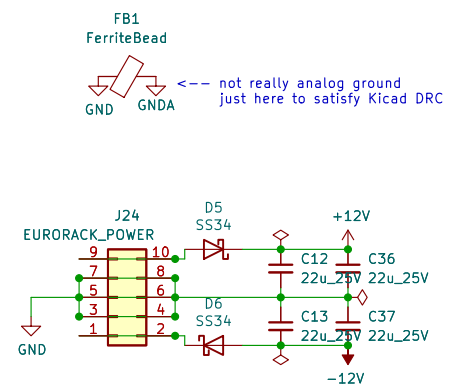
FB1
FerriteBead

GND GNDA

<--- not really analog ground
just here to satisfy Kicad DRC

J24
EURORACK_POWER

9 10
7 8
5 6
3 4
1 2

D5
SS34

D6
SS34

+12V

C12
22u_25V

C36
22u_25V

C13
22u_25V

C37
22u_25V

GND

-12V